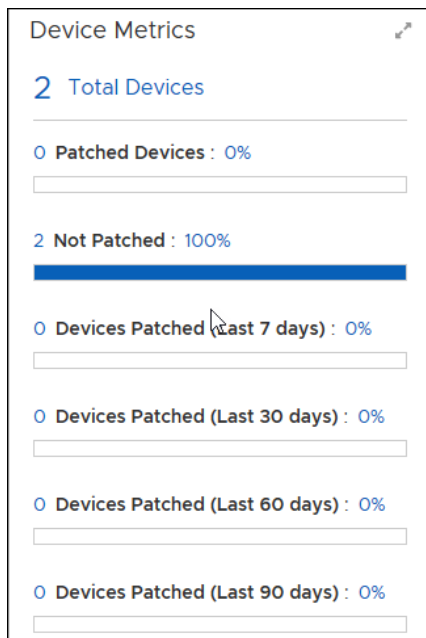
Device Metrics

2 Total Devices

0 Patched Devices : 0%

2 Not Patched : 100%

0 Devices Patched (Last 7 days) : 0%

0 Devices Patched (Last 30 days) : 0%

0 Devices Patched (Last 60 days) : 0%

0 Devices Patched (Last 90 days) : 0%